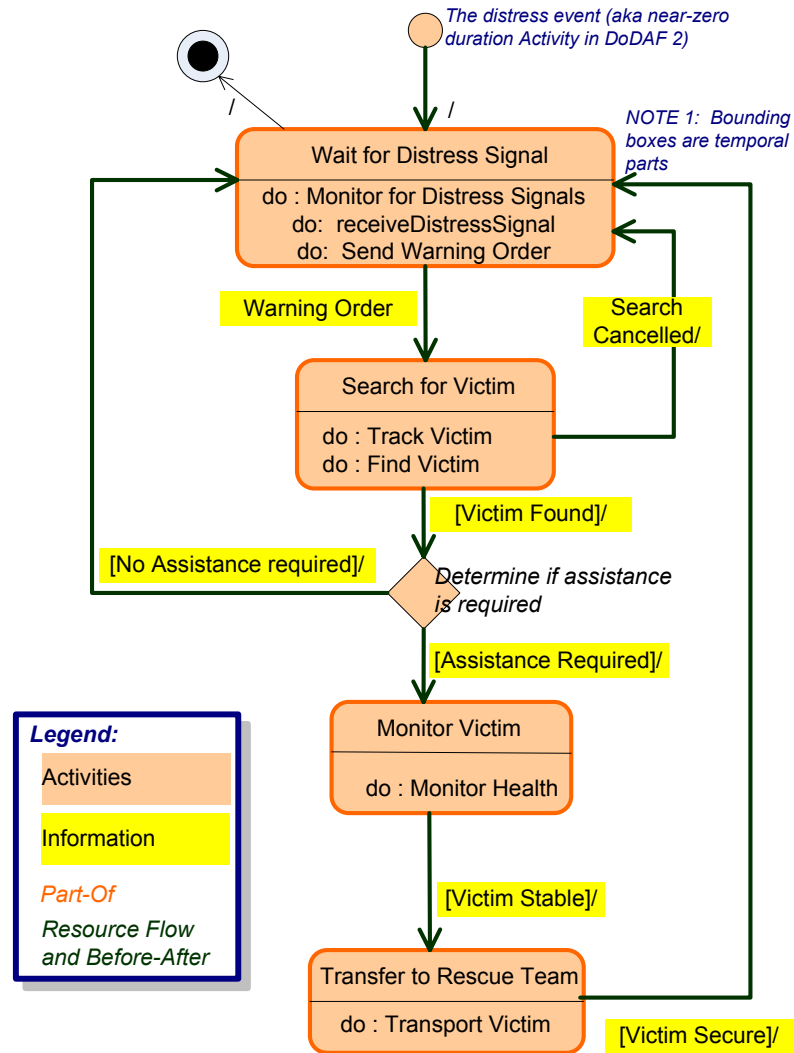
The distress event (aka near-zero duration Activity in DoDAF 2)

/

/

NOTE 1: Bounding boxes are temporal parts

Wait for Distress Signal

do : Monitor for Distress Signals
do: receiveDistressSignal
do: Send Warning Order

Warning Order

Search Cancelled/

Search for Victim

do : Track Victim
do : Find Victim

[Victim Found]/

[No Assistance required]/

Determine if assistance is required

[Assistance Required]/

Legend:

Activities

Information

Part-Of

Resource Flow and Before-After

Monitor Victim

do : Monitor Health

[Victim Stable]/

Transfer to Rescue Team

do : Transport Victim

[Victim Secure]/